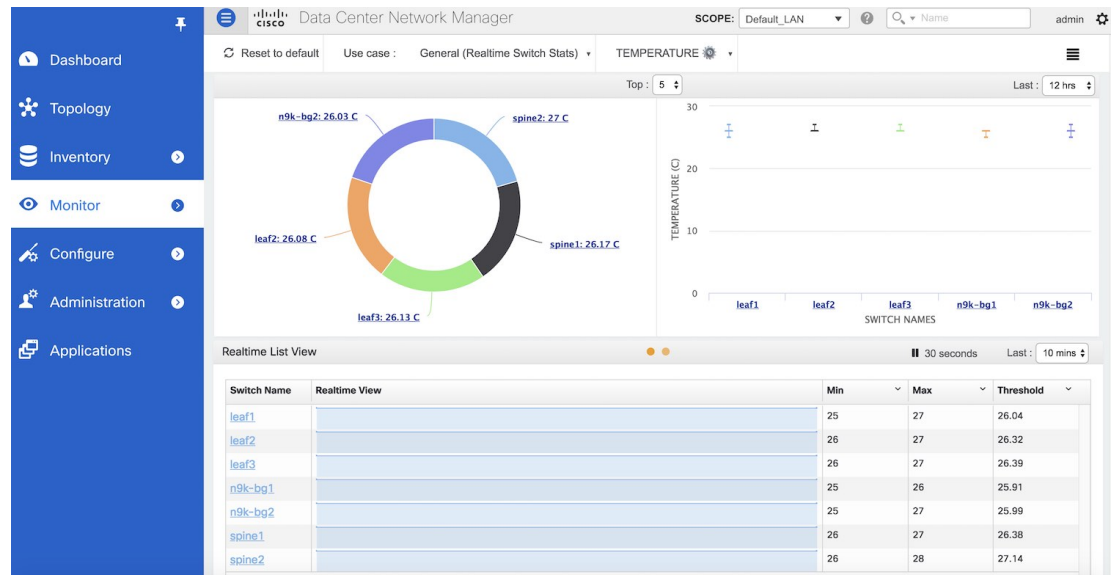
Dashboard
Topology
Inventory
Monitor
Configure
Administration
Applications

cisco Data Center Network Manager
SCOPE: Default_LAN
Name
admin

Reset to default
Use case : General (Realtime Switch Stats)
TEMPERATURE

Top : 5
Last : 12 hrs

n9k-bg2: 26.03 C
spine2: 27 C
spine1: 26.17 C
leaf2: 26.08 C
leaf3: 26.13 C

30
20
10
0
TEMPERATURE (C)
leaf1
leaf2
leaf3
n9k-bg1
n9k-bg2
SWITCH NAMES

Realtime List View
30 seconds
Last : 10 mins

| Switch Name | Realtime View | Min | Max | Threshold |
|---|---|---|---|---|
| leaf1 | | 25 | 27 | 26.04 |
| leaf2 | | 26 | 27 | 26.32 |
| leaf3 | | 26 | 27 | 26.39 |
| n9k-bg1 | | 25 | 26 | 25.91 |
| n9k-bg2 | | 25 | 27 | 25.99 |
| spine1 | | 26 | 27 | 26.38 |
| spine2 | | 26 | 28 | 27.14 |